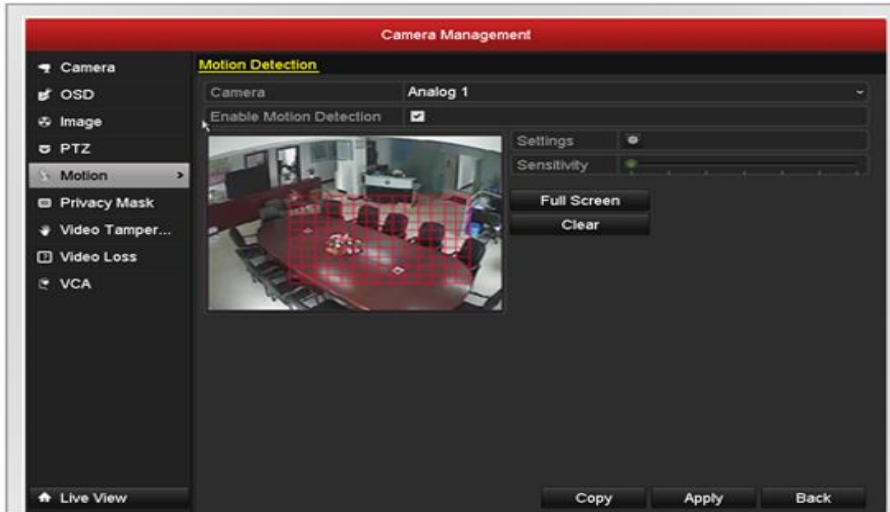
Camera Management

Camera
OSD
Image
PTZ
Motion
Privacy Mask
Video Tamper...
Video Loss
VCA

Motion Detection

| Camera | Analog 1 |
|---|---|
| Enable Motion Detection | ☑ |

Settings
Sensitivity

Full Screen
Clear

Live View

Copy
Apply
Back